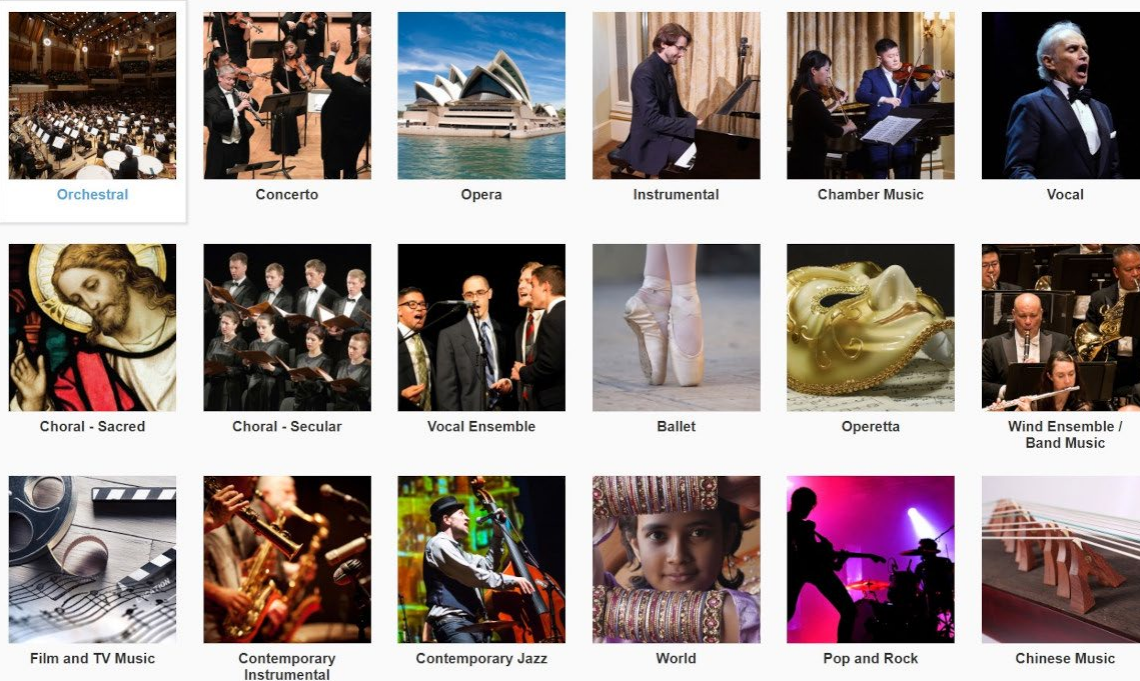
Orchestral
Concerto
Opera
Instrumental
Chamber Music
Vocal

Choral - Sacred
Choral - Secular
Vocal Ensemble
Ballet
Operetta
Wind Ensemble / Band Music

Film and TV Music
Contemporary Instrumental
Contemporary Jazz
World
Pop and Rock
Chinese Music